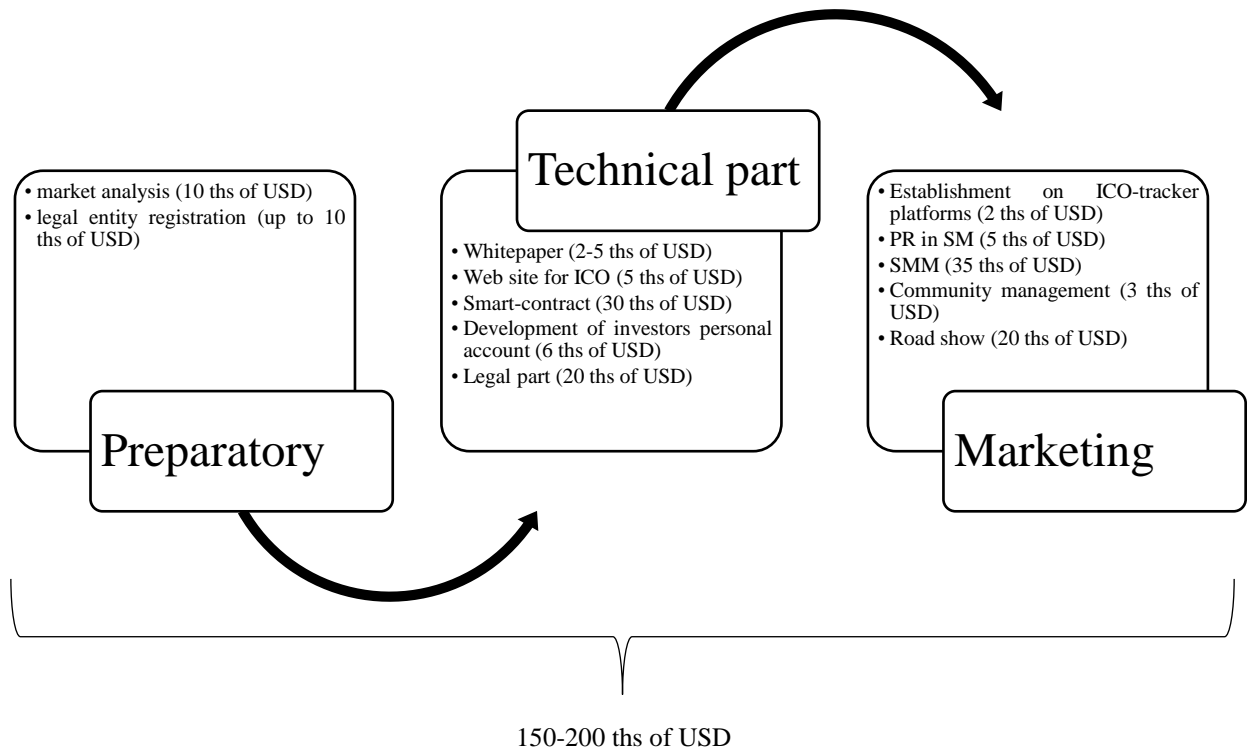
• market analysis (10 ths of USD)
• legal entity registration (up to 10 ths of USD)

Preparatory

Technical part

• Whitepaper (2-5 ths of USD)
• Web site for ICO (5 ths of USD)
• Smart-contract (30 ths of USD)
• Development of investors personal account (6 ths of USD)
• Legal part (20 ths of USD)

• Establishment on ICO-tracker platforms (2 ths of USD)
• PR in SM (5 ths of USD)
• SMM (35 ths of USD)
• Community management (3 ths of USD)
• Road show (20 ths of USD)

Marketing

150-200 ths of USD